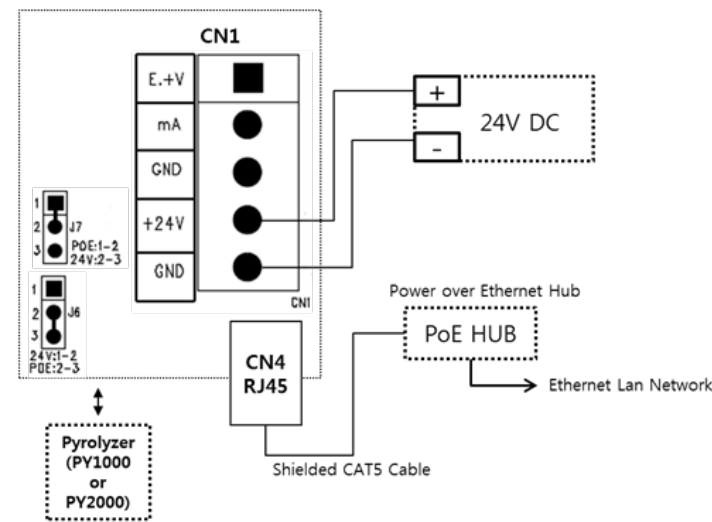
CN1

E.+V
mA
GND
+24V
GND

CN1

+
-
24V DC

1
2
3
J7
POE:1-2
24V:2-3

1
2
3
J6
24V:1-2
POE:2-3

Power over Ethernet Hub
PoE HUB

Ethernet Lan Network

CN4
RJ45

Pyrolyzer
(PY1000
or
PY2000)

Shielded CAT5 Cable